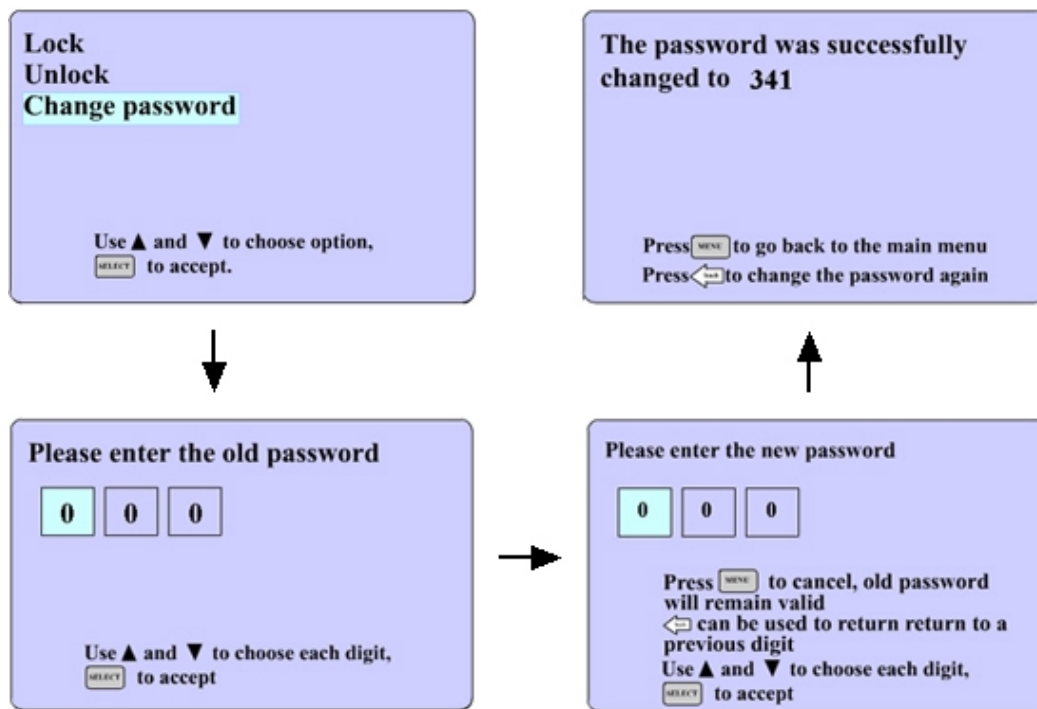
Lock
Unlock
Change password

Use ▲ and ▼ to choose option, [SELECT] to accept.

The password was successfully changed to 341

Press [MENU] to go back to the main menu
Press [back] to change the password again

Please enter the old password

0 0 0

Use ▲ and ▼ to choose each digit, [SELECT] to accept

Please enter the new password

0 0 0

Press [MENU] to cancel, old password will remain valid
[back] can be used to return return to a previous digit
Use ▲ and ▼ to choose each digit, [SELECT] to accept